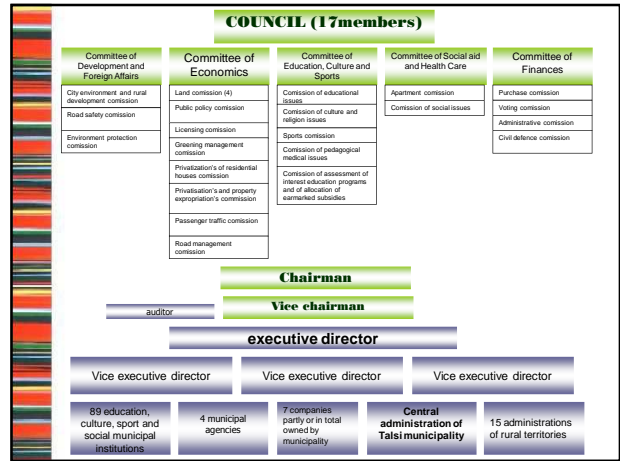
COUNCIL (17members)

Committee of Development and Foreign Affairs

City environment and rural development comission

Road safety comission

Environment protection comission

Committee of Economics

Land comission (4)

Public policy comission

Licensing comission

Greening management comission

Privatization's of residential houses comission

Privatisation's and property expropriation's commission

Passenger traffic comission

Road management comission

Committee of Education, Culture and Sports

Comission of educational issues

Comission of culture and religion issues

Sports comission

Comission of pedagogical medical issues

Comission of assessment of interest education programs and of allocation of earmarked subsidies

Committee of Social aid and Health Care

Apartment comission

Comission of social issues

Committee of Finances

Purchase comission

Voting comission

Administrative comission

Civil defence comission

Chairman

auditor

Vice chairman

executive director

Vice executive director

Vice executive director

Vice executive director

89 education, culture, sport and social municipal institutions

4 municipal agencies

7 companies partly or in total owned by municipality

Central administration of Talsi municipality

15 administrations of rural territories